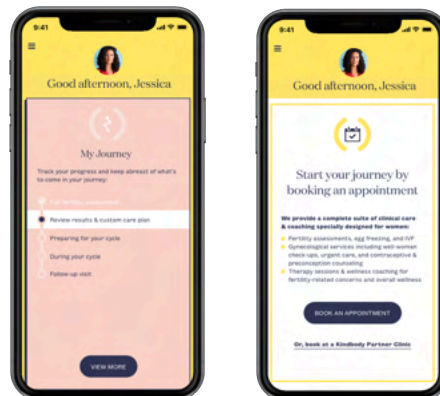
9:41

Good afternoon, Jessica

My Journey

Track your progress and keep abreast of what's to come in your journey:

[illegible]

Review results & custom care plan

Preparing for your cycle

During your cycle

Follow-up visit

VIEW MORE

9:41

Good afternoon, Jessica

Start your journey by booking an appointment

We provide a complete suite of clinical care & coaching specially designed for women:

Fertility assessments, egg freezing, and IVF

Gynecological services including well-woman check-ups, urgent care, and contraceptive & preconception counseling

Therapy sessions & wellness coaching for fertility-related concerns and overall wellness

BOOK AN APPOINTMENT

Or, book at a Kindbody Partner Clinic